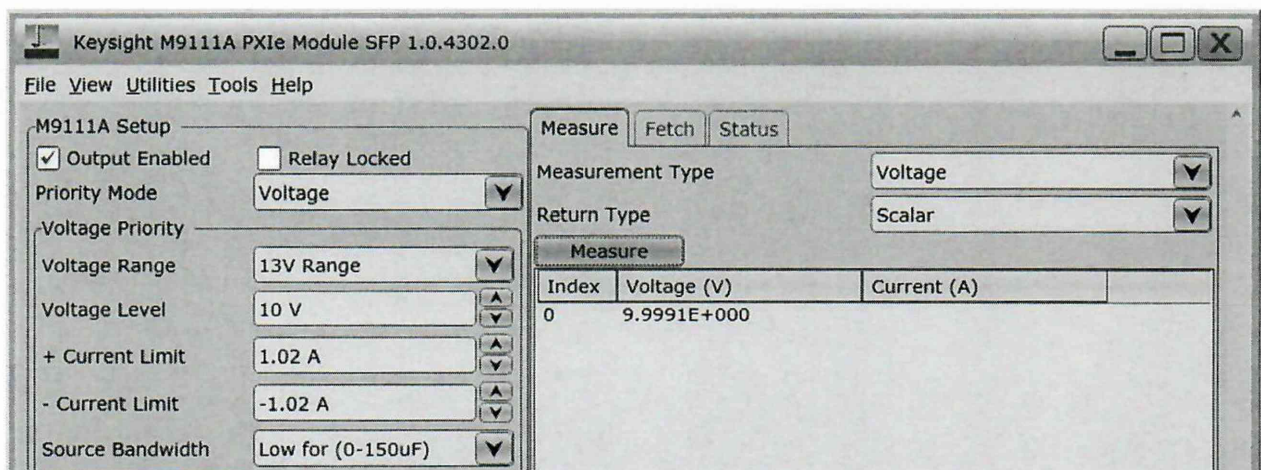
Keysight M9111A PXIe Module SFP 1.0.4302.0

File View Utilities Tools Help

M9111A Setup

Output Enabled

Relay Locked

Priority Mode: Voltage

Voltage Priority

Voltage Range: 13V Range

Voltage Level: 10 V

+ Current Limit: 1.02 A

- Current Limit: -1.02 A

Source Bandwidth: Low for (0-150uF)

Measure | Fetch | Status

Measurement Type: Voltage

Return Type: Scalar

Measure

| Index | Voltage (V) | Current (A) |
|---|---|---|
| 0 | 9.9991E+000 | |